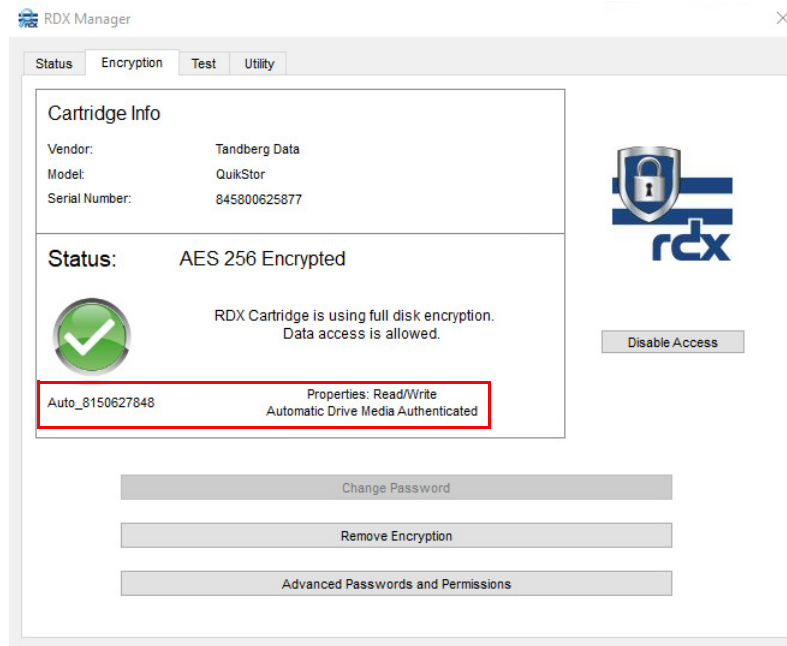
RDX Manager

Status | Encryption | Test | Utility

Cartridge Info

Vendor: Tandberg Data
Model: QuikStor
Serial Number: 845800625877

Status: AES 256 Encrypted

RDX Cartridge is using full disk encryption.
Data access is allowed.

Auto_8150627848
Properties: Read/Write
Automatic Drive Media Authenticated

rdx

Disable Access

Change Password

Remove Encryption

Advanced Passwords and Permissions